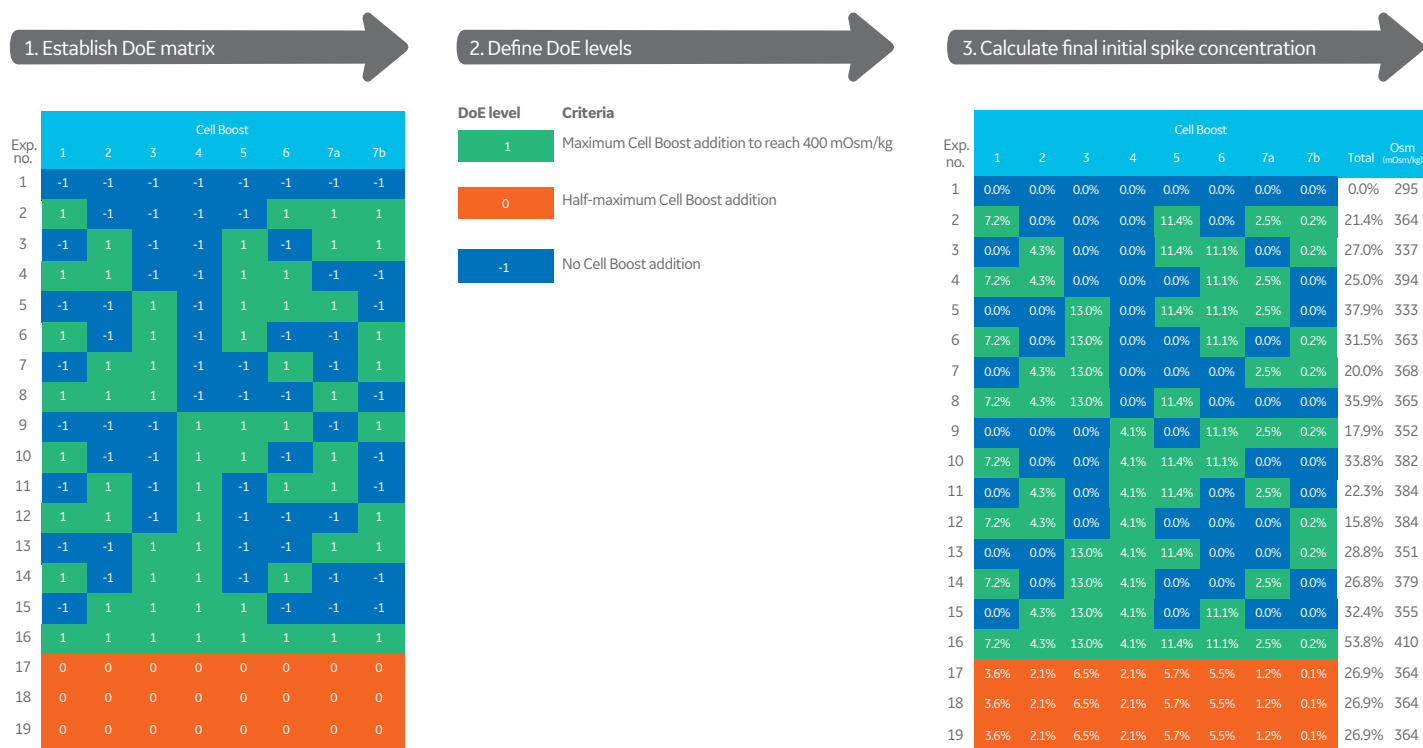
1. Establish DoE matrix

2. Define DoE levels

3. Calculate final initial spike concentration

| Exp. no. | Cell Boost 1 | 2 | 3 | 4 | 5 | 6 | 7a | 7b |
|---|---|---|---|---|---|---|---|---|
| 1 | -1 | -1 | -1 | -1 | -1 | -1 | -1 | -1 |
| 2 | 1 | -1 | -1 | -1 | -1 | 1 | 1 | 1 |
| 3 | -1 | 1 | -1 | -1 | 1 | -1 | 1 | 1 |
| 4 | 1 | 1 | -1 | -1 | 1 | 1 | -1 | -1 |
| 5 | -1 | -1 | 1 | -1 | 1 | 1 | 1 | -1 |
| 6 | 1 | -1 | 1 | -1 | 1 | -1 | -1 | 1 |
| 7 | -1 | 1 | 1 | -1 | -1 | 1 | -1 | 1 |
| 8 | 1 | 1 | 1 | -1 | -1 | -1 | 1 | -1 |
| 9 | -1 | -1 | -1 | 1 | 1 | 1 | -1 | 1 |
| 10 | 1 | -1 | -1 | 1 | 1 | -1 | 1 | -1 |
| 11 | -1 | 1 | -1 | 1 | -1 | 1 | 1 | -1 |
| 12 | 1 | 1 | -1 | 1 | -1 | -1 | -1 | 1 |
| 13 | -1 | -1 | 1 | 1 | -1 | -1 | 1 | 1 |
| 14 | 1 | -1 | 1 | 1 | -1 | 1 | -1 | -1 |
| 15 | -1 | 1 | 1 | 1 | 1 | -1 | -1 | -1 |
| 16 | 1 | 1 | 1 | 1 | 1 | 1 | 1 | 1 |
| 17 | 0 | 0 | 0 | 0 | 0 | 0 | 0 | 0 |
| 18 | 0 | 0 | 0 | 0 | 0 | 0 | 0 | 0 |
| 19 | 0 | 0 | 0 | 0 | 0 | 0 | 0 | 0 |

| DoE level | Criteria |
|---|---|
| 1 | Maximum Cell Boost addition to reach 400 mOsm/kg |
| 0 | Half-maximum Cell Boost addition |
| -1 | No Cell Boost addition |

| Exp. no. | Cell Boost 1 | 2 | 3 | 4 | 5 | 6 | 7a | 7b | Total | Osm (mOsm/kg) |
|---|---|---|---|---|---|---|---|---|---|---|
| 1 | 0.0% | 0.0% | 0.0% | 0.0% | 0.0% | 0.0% | 0.0% | 0.0% | 0.0% | 295 |
| 2 | 7.2% | 0.0% | 0.0% | 0.0% | 11.4% | 0.0% | 2.5% | 0.2% | 21.4% | 364 |
| 3 | 0.0% | 4.3% | 0.0% | 0.0% | 11.4% | 11.1% | 0.0% | 0.2% | 27.0% | 337 |
| 4 | 7.2% | 4.3% | 0.0% | 0.0% | 0.0% | 11.1% | 2.5% | 0.0% | 25.0% | 394 |
| 5 | 0.0% | 0.0% | 13.0% | 0.0% | 11.4% | 11.1% | 2.5% | 0.0% | 37.9% | 333 |
| 6 | 7.2% | 0.0% | 13.0% | 0.0% | 0.0% | 11.1% | 0.0% | 0.2% | 31.5% | 363 |
| 7 | 0.0% | 4.3% | 13.0% | 0.0% | 0.0% | 0.0% | 2.5% | 0.2% | 20.0% | 368 |
| 8 | 7.2% | 4.3% | 13.0% | 0.0% | 11.4% | 0.0% | 0.0% | 0.0% | 35.9% | 365 |
| 9 | 0.0% | 0.0% | 0.0% | 4.1% | 0.0% | 11.1% | 2.5% | 0.2% | 17.9% | 352 |
| 10 | 7.2% | 0.0% | 0.0% | 4.1% | 11.4% | 11.1% | 0.0% | 0.0% | 33.8% | 382 |
| 11 | 0.0% | 4.3% | 0.0% | 4.1% | 11.4% | 0.0% | 2.5% | 0.0% | 22.3% | 384 |
| 12 | 7.2% | 4.3% | 0.0% | 4.1% | 0.0% | 0.0% | 0.0% | 0.2% | 15.8% | 384 |
| 13 | 0.0% | 0.0% | 13.0% | 4.1% | 11.4% | 0.0% | 0.0% | 0.2% | 28.8% | 351 |
| 14 | 7.2% | 0.0% | 13.0% | 4.1% | 0.0% | 0.0% | 2.5% | 0.0% | 26.8% | 379 |
| 15 | 0.0% | 4.3% | 13.0% | 4.1% | 0.0% | 11.1% | 0.0% | 0.0% | 32.4% | 355 |
| 16 | 7.2% | 4.3% | 13.0% | 4.1% | 11.4% | 11.1% | 2.5% | 0.2% | 53.8% | 410 |
| 17 | 3.6% | 2.1% | 6.5% | 2.1% | 5.7% | 5.5% | 1.2% | 0.1% | 26.9% | 364 |
| 18 | 3.6% | 2.1% | 6.5% | 2.1% | 5.7% | 5.5% | 1.2% | 0.1% | 26.9% | 364 |
| 19 | 3.6% | 2.1% | 6.5% | 2.1% | 5.7% | 5.5% | 1.2% | 0.1% | 26.9% | 364 |